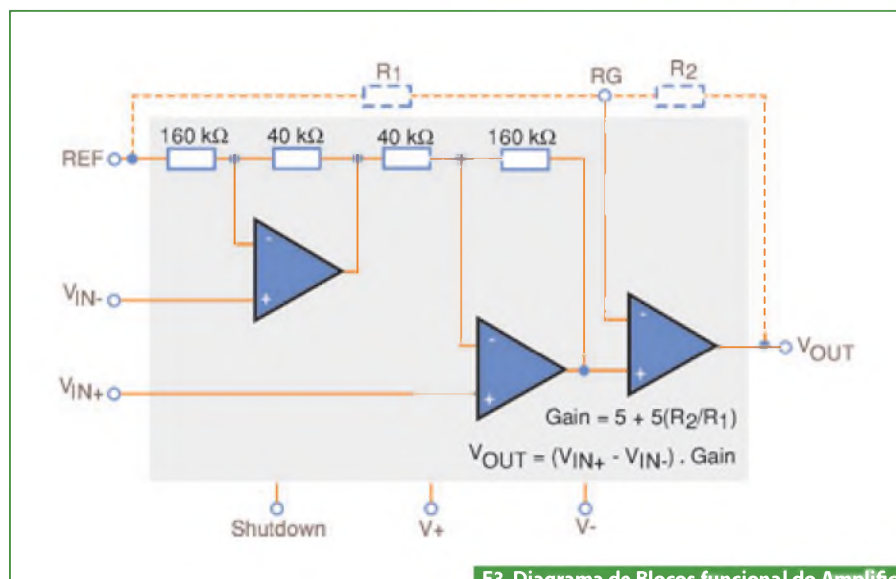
R1

RG

R2

160 kΩ

40 kΩ

40 kΩ

160 kΩ

REF

$V_{IN-}$

$V_{IN+}$

$V_{OUT}$

Gain = 5 + 5($R_2$/$R_1$)

$V_{OUT}$ = ($V_{IN+}$ - $V_{IN-}$) . Gain

Shutdown

V+

V-

F3. Diagrama de Blocos funcional do Amplif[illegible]